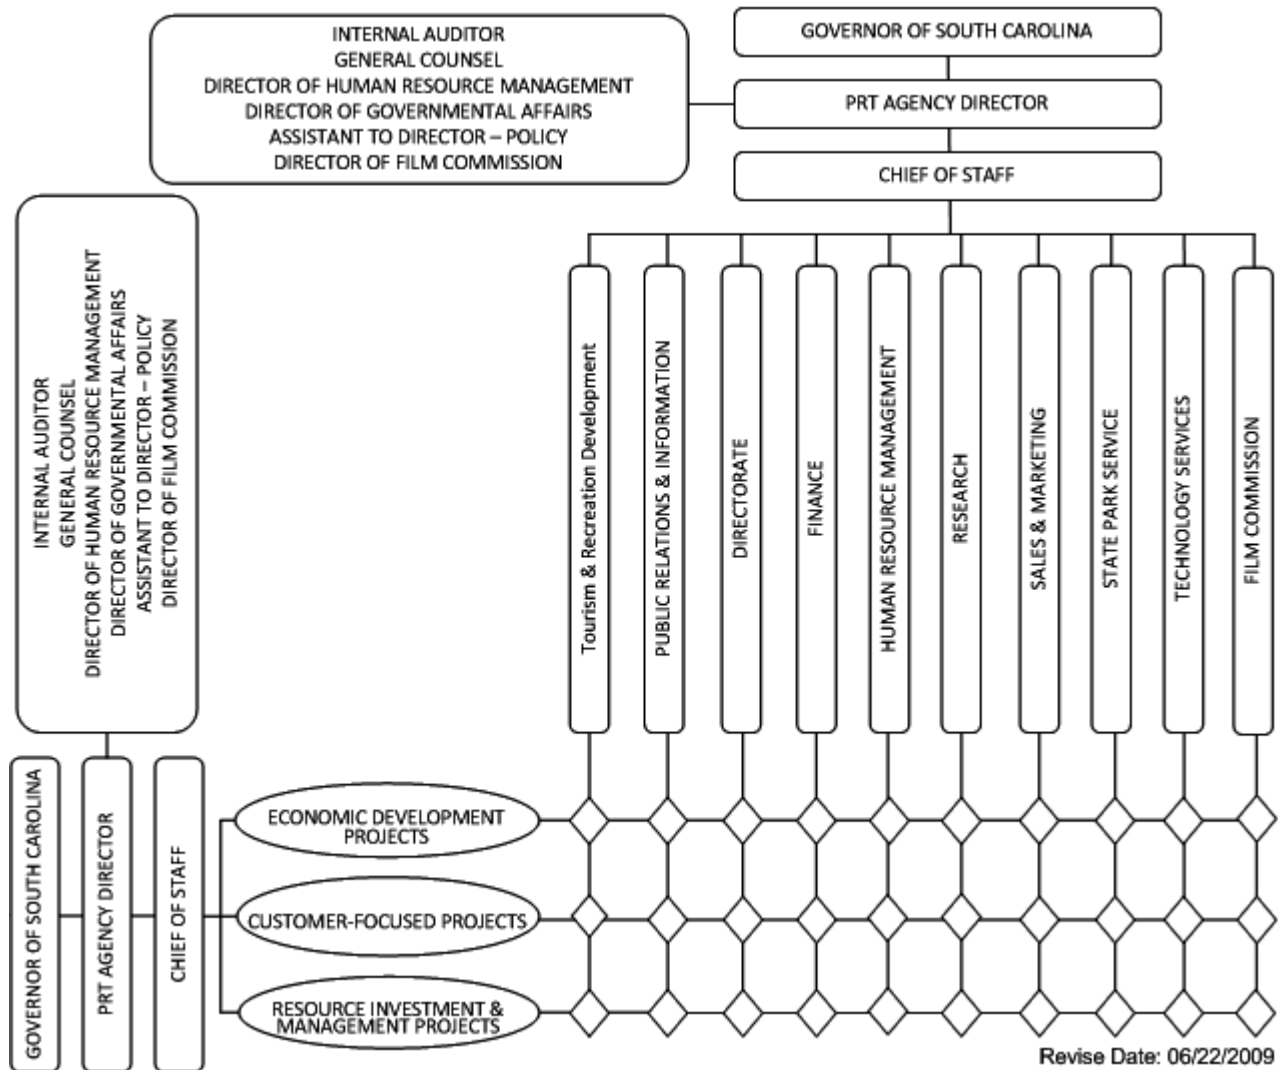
INTERNAL AUDITOR
GENERAL COUNSEL
DIRECTOR OF HUMAN RESOURCE MANAGEMENT
DIRECTOR OF GOVERNMENTAL AFFAIRS
ASSISTANT TO DIRECTOR – POLICY
DIRECTOR OF FILM COMMISSION

GOVERNOR OF SOUTH CAROLINA

PRT AGENCY DIRECTOR

CHIEF OF STAFF

INTERNAL AUDITOR
GENERAL COUNSEL
DIRECTOR OF HUMAN RESOURCE MANAGEMENT
DIRECTOR OF GOVERNMENTAL AFFAIRS
ASSISTANT TO DIRECTOR – POLICY
DIRECTOR OF FILM COMMISSION

Tourism & Recreation Development

PUBLIC RELATIONS & INFORMATION

DIRECTORATE

FINANCE

HUMAN RESOURCE MANAGEMENT

RESEARCH

SALES & MARKETING

STATE PARK SERVICE

TECHNOLOGY SERVICES

FILM COMMISSION

GOVERNOR OF SOUTH CAROLINA

PRT AGENCY DIRECTOR

CHIEF OF STAFF

ECONOMIC DEVELOPMENT PROJECTS

CUSTOMER-FOCUSED PROJECTS

RESOURCE INVESTMENT & MANAGEMENT PROJECTS

Revise Date: 06/22/2009